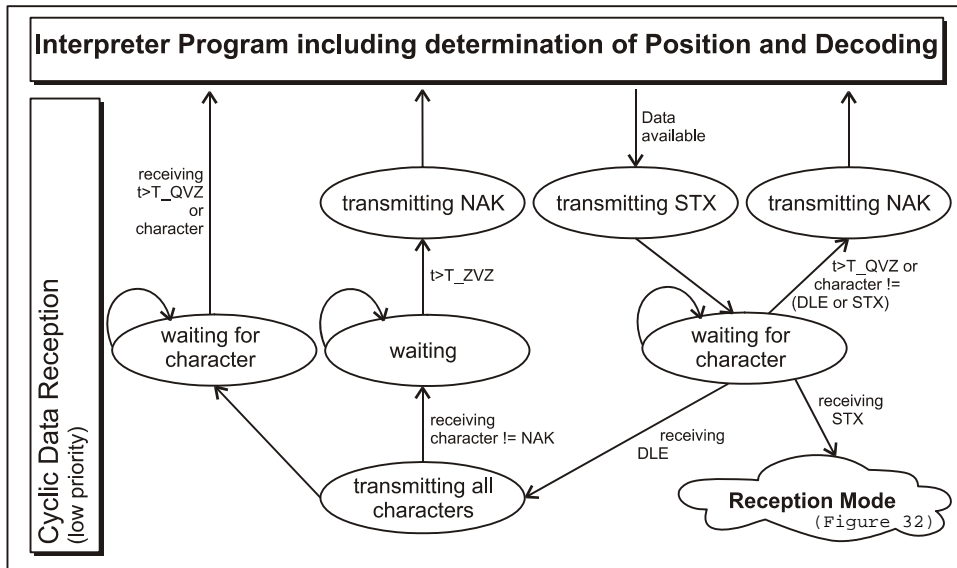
Interpreter Program including determination of Position and Decoding

Cyclic Data Reception
(low priority)

receiving t>T_QVZ or character

Data available

transmitting NAK

transmitting STX

transmitting NAK

t>T_ZVZ

t>T_QVZ or character != (DLE or STX)

waiting for character

waiting

waiting for character

receiving character != NAK

receiving DLE

receiving STX

transmitting all characters

Reception Mode
(Figure_32)